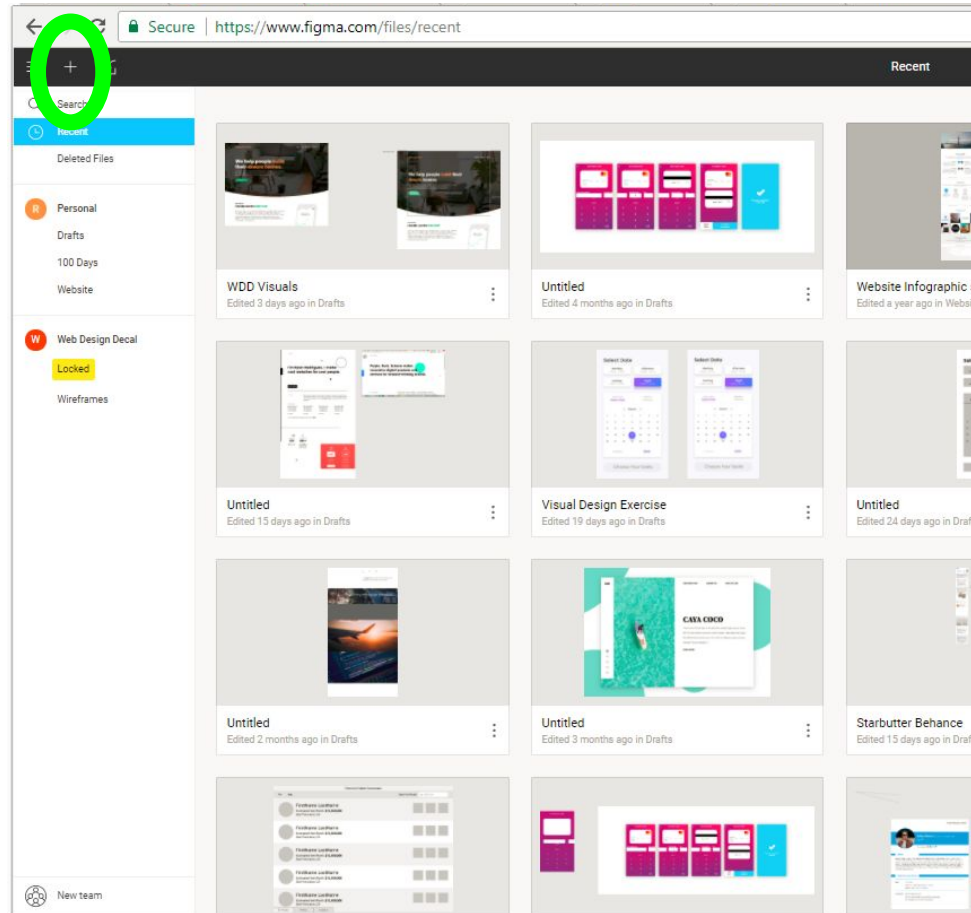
Secure | https://www.figma.com/files/recent

+

Recent

Search

Recent

Deleted Files

R Personal

Drafts

100 Days

Website

W Web Design Decal

Locked

Wireframes

New team

WDD Visuals
Edited 3 days ago in Drafts

Untitled
Edited 4 months ago in Drafts

Website Infographic
Edited a year ago in Websi

Untitled
Edited 15 days ago in Drafts

Visual Design Exercise
Edited 19 days ago in Drafts

Untitled
Edited 24 days ago in Draf

Untitled
Edited 2 months ago in Drafts

Untitled
Edited 3 months ago in Drafts

Starbutter Behance
Edited 15 days ago in Draf

CAYA COCO

Select Date

Select Date